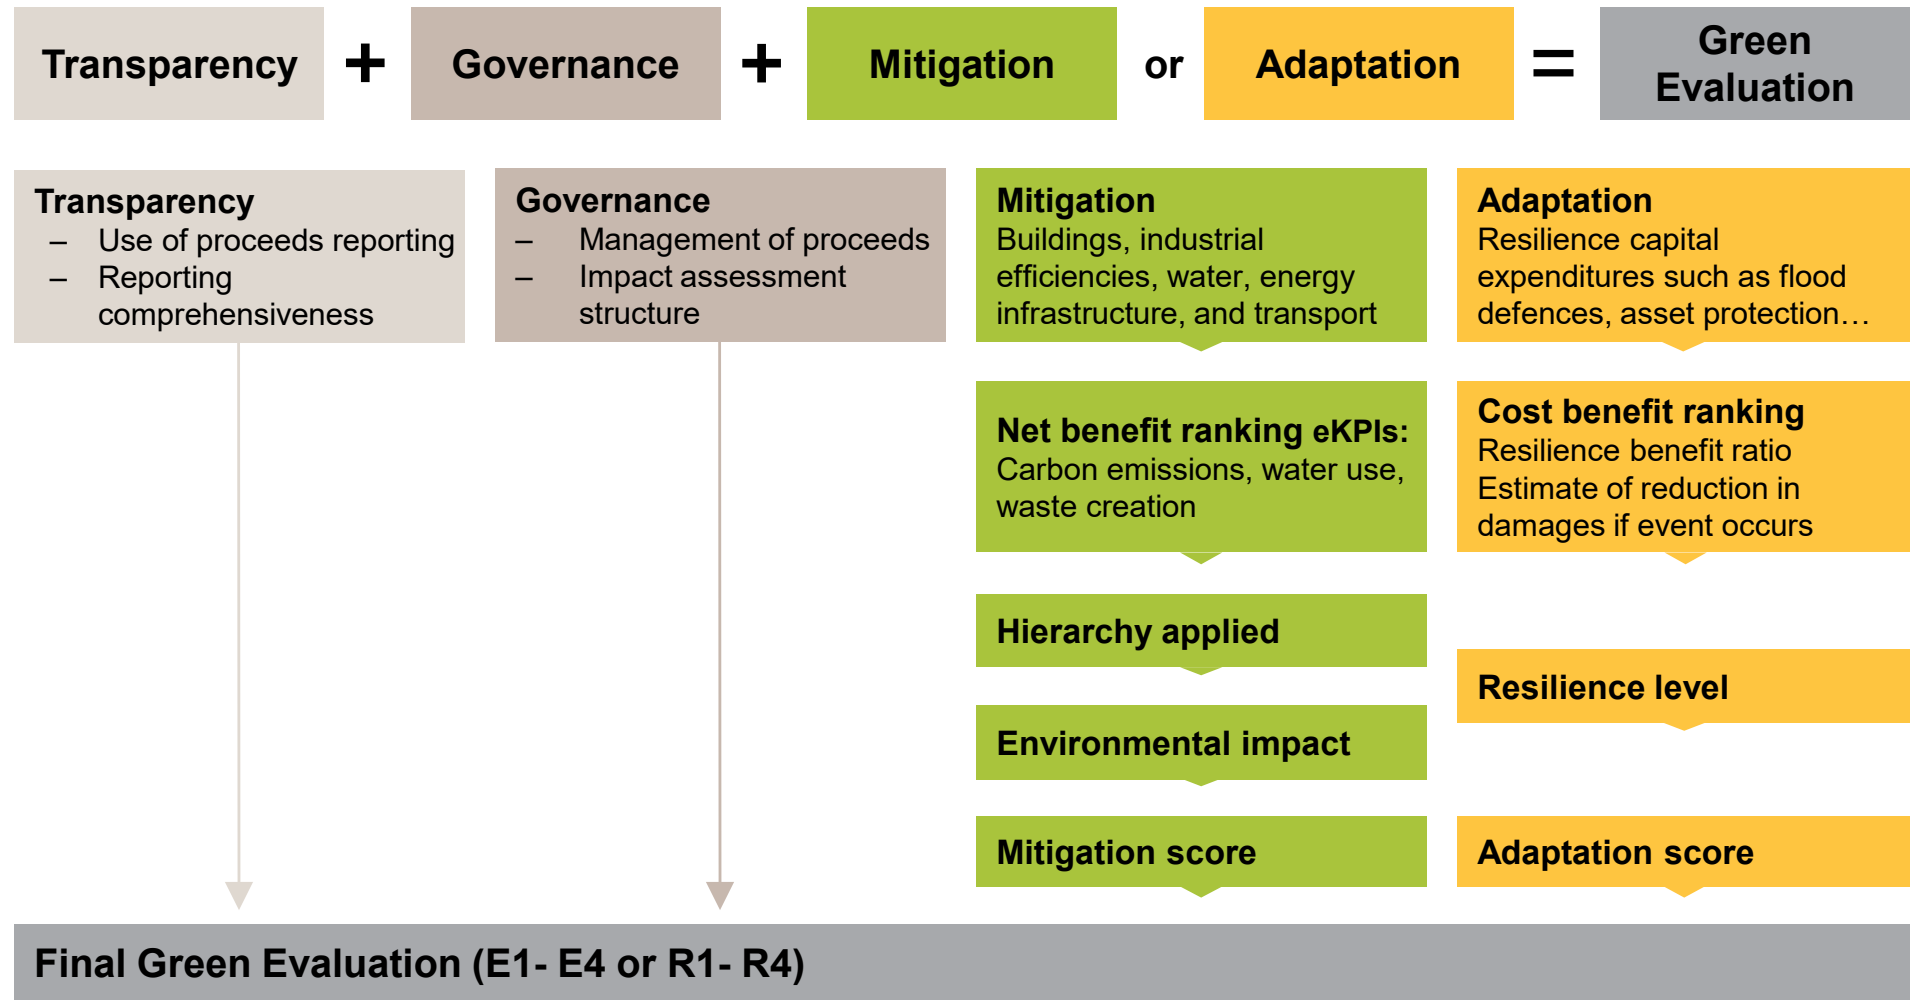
Transparency + Governance + Mitigation or Adaptation = Green Evaluation

Transparency
– Use of proceeds reporting
– Reporting comprehensiveness

Governance
– Management of proceeds
– Impact assessment structure

Mitigation
Buildings, industrial efficiencies, water, energy infrastructure, and transport

Net benefit ranking eKPIs:
Carbon emissions, water use, waste creation

Hierarchy applied

Environmental impact

Mitigation score

Adaptation
Resilience capital expenditures such as flood defences, asset protection…

Cost benefit ranking
Resilience benefit ratio
Estimate of reduction in damages if event occurs

Resilience level

Adaptation score

Final Green Evaluation (E1- E4 or R1- R4)